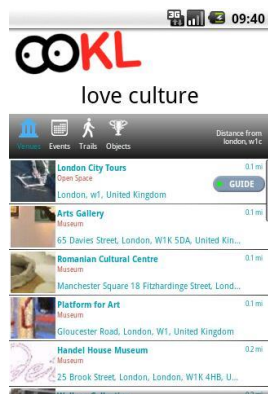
3G 09:40

COKL

love culture

Venues Events Trails Objects

Distance from london, w1c

London City Tours
Open Space
London, w1, United Kingdom
0.1 mi
GUIDE

Arts Gallery
Museum
65 Davies Street, London, W1K 5DA, United Kin...
0.1 mi

Romanian Cultural Centre
Museum
Manchester Square 18 Fitzhardinge Street, Lond...
0.1 mi

Platform for Art
Museum
Gloucester Road, London, W1, United Kingdom
0.1 mi

Handel House Museum
Museum
25 Brook Street, London, London, W1K 4HB, U...
0.2 mi